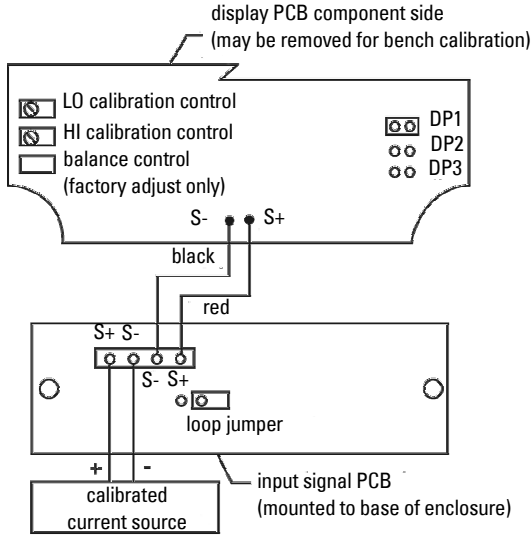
display PCB component side
(may be removed for bench calibration)

LO calibration control
HI calibration control
balance control
(factory adjust only)

DP1
DP2
DP3

S-
S+

black

red

S+ S-
S- S+

loop jumper

+
-

calibrated
current source

input signal PCB
(mounted to base of enclosure)